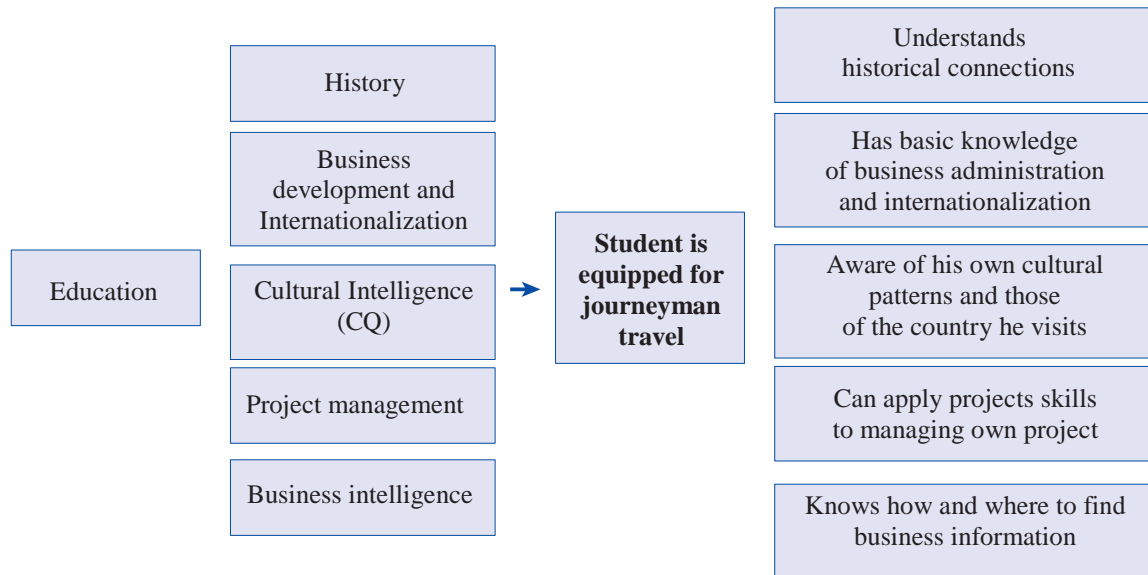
Education

History

Business development and Internationalization

Cultural Intelligence (CQ)

Project management

Business intelligence

**Student is equipped for journeyman travel**

Understands historical connections

Has basic knowledge of business administration and internationalization

Aware of his own cultural patterns and those of the country he visits

Can apply projects skills to managing own project

Knows how and where to find business information